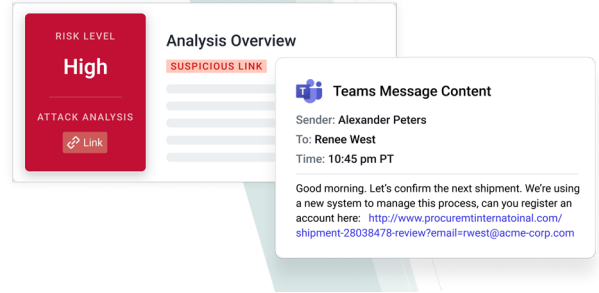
RISK LEVEL
High

ATTACK ANALYSIS
Link

Analysis Overview
SUSPICIOUS LINK

Teams Message Content
Sender: Alexander Peters
To: Renee West
Time: 10:45 pm PT

Good morning. Let's confirm the next shipment. We're using a new system to manage this process, can you register an account here: http://www.procuremtinternatoinal.com/shipment-28038478-review?email=rwest@acme-corp.com